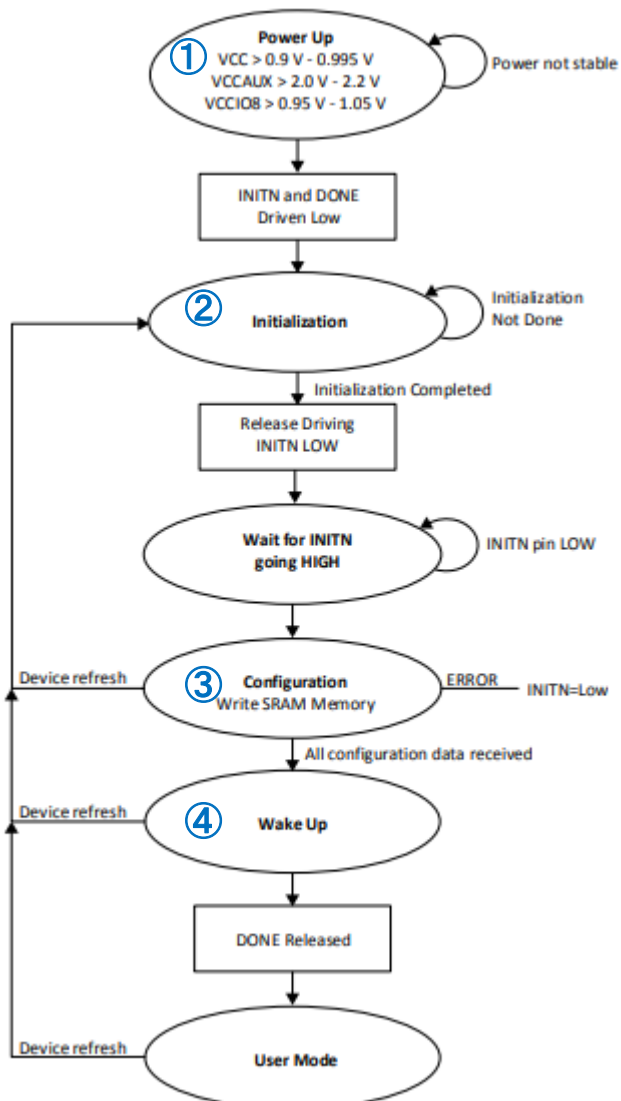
① Power Up
VCC > 0.9 V - 0.995 V
VCCAUX > 2.0 V - 2.2 V
VCCIO8 > 0.95 V - 1.05 V

Power not stable

INITN and DONE Driven Low

② Initialization

Initialization Not Done

Initialization Completed

Release Driving INITN LOW

Wait for INITN going HIGH

INITN pin LOW

Device refresh

③ Configuration
Write SRAM Memory

ERROR

INITN=Low

All configuration data received

Device refresh

④ Wake Up

DONE Released

Device refresh

User Mode